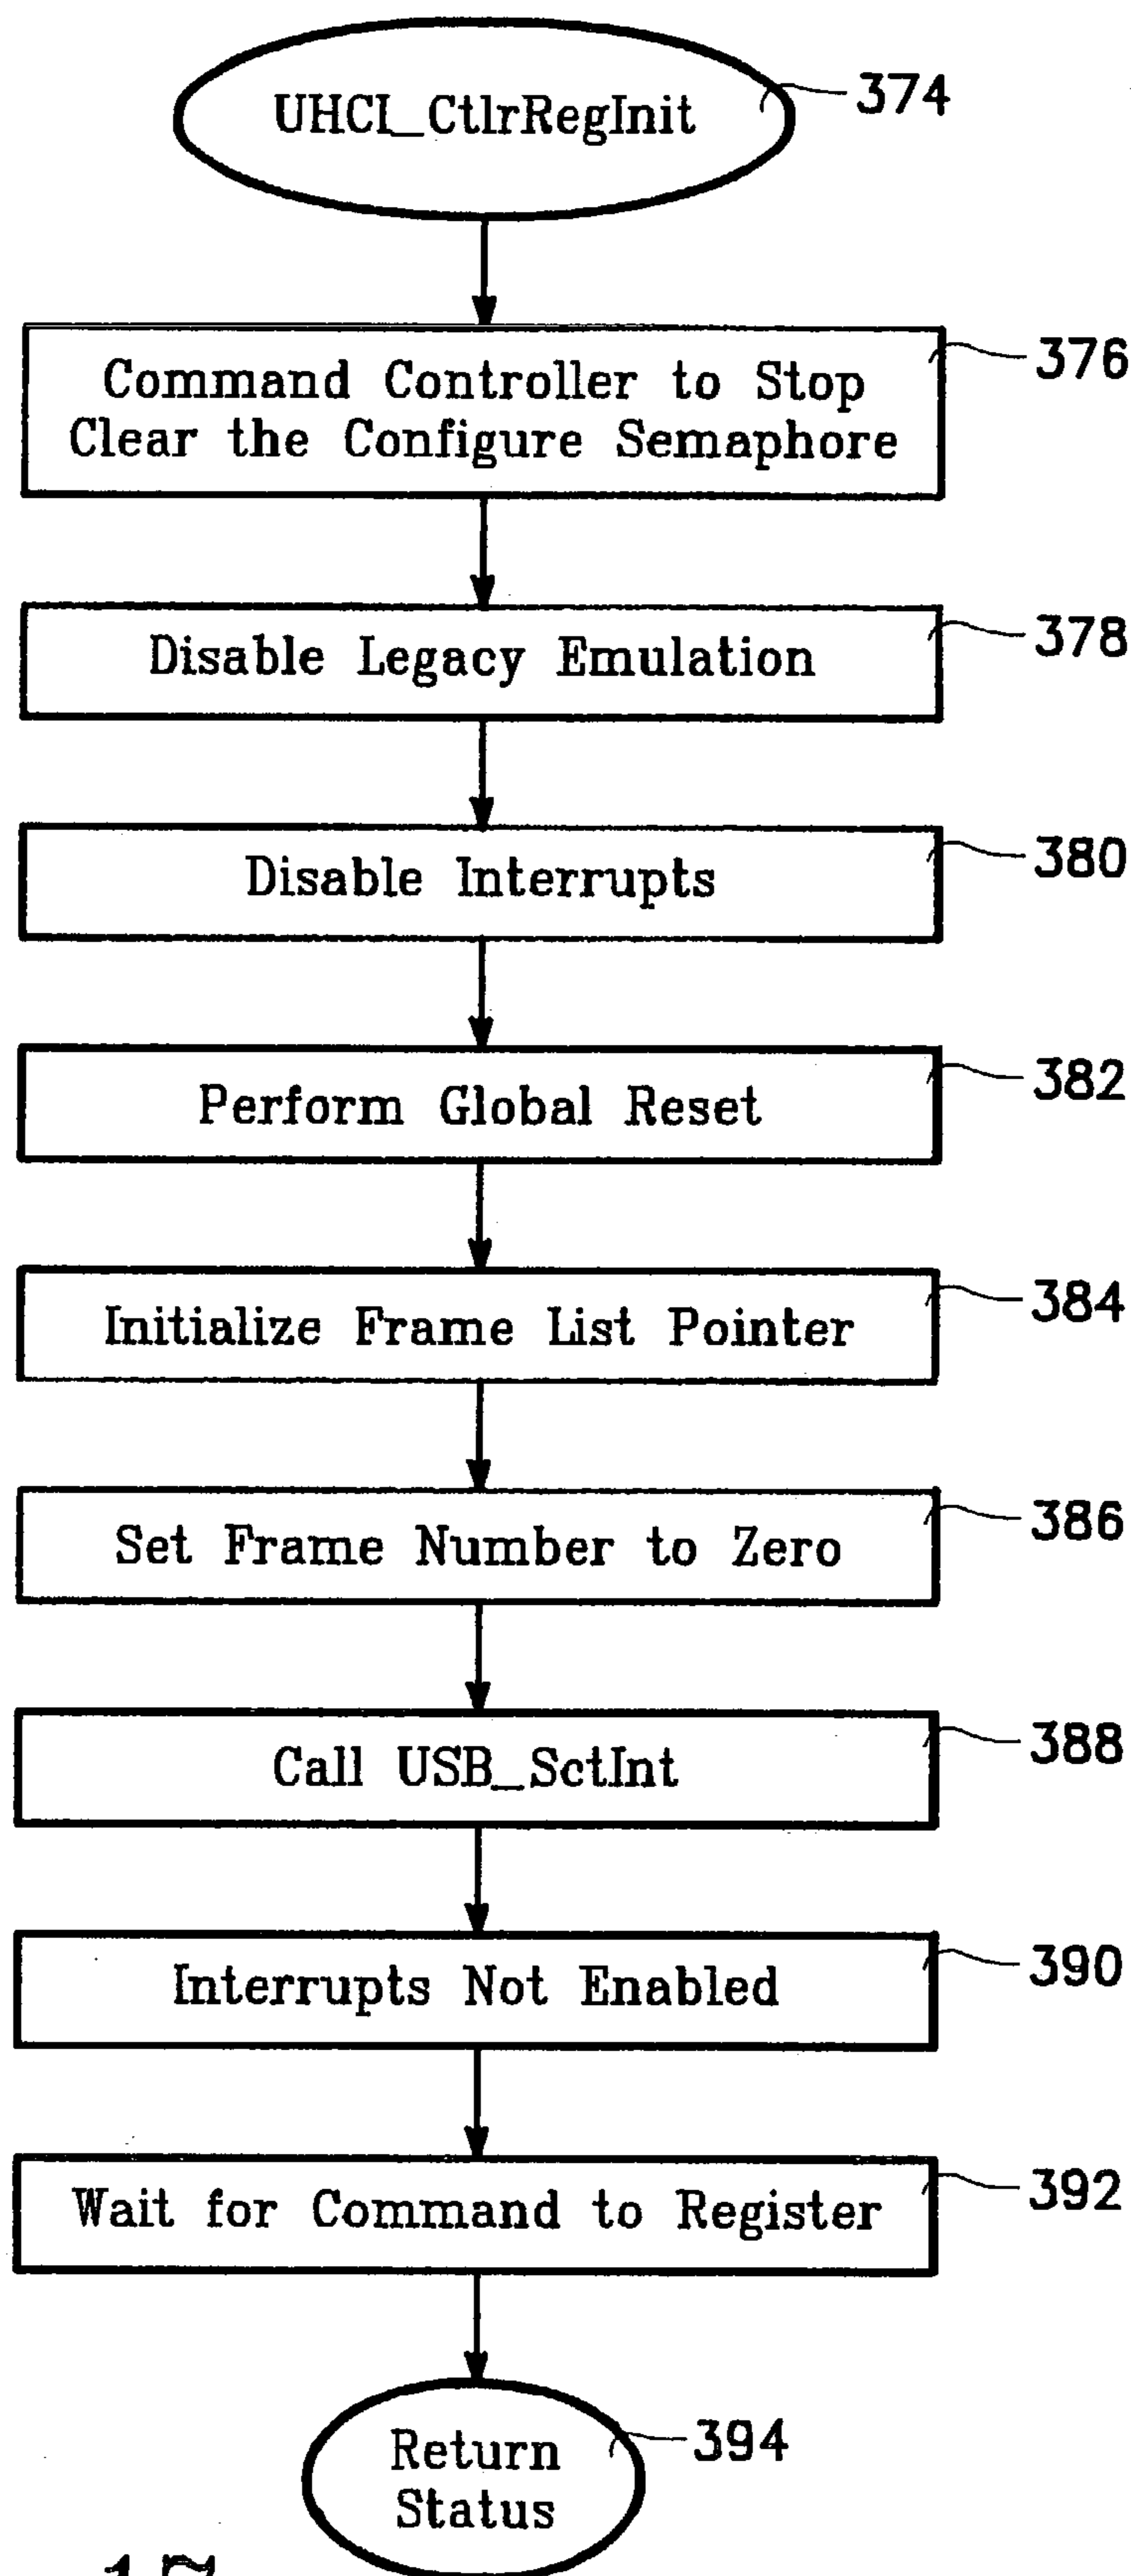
UHCI_CtlrRegInit
374

Command Controller to Stop
Clear the Configure Semaphore
376

Disable Legacy Emulation
378

Disable Interrupts
380

Perform Global Reset
382

Initialize Frame List Pointer
384

Set Frame Number to Zero
386

Call USB_SctInt
388

Interrupts Not Enabled
390

Wait for Command to Register
392

Return Status
394

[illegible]